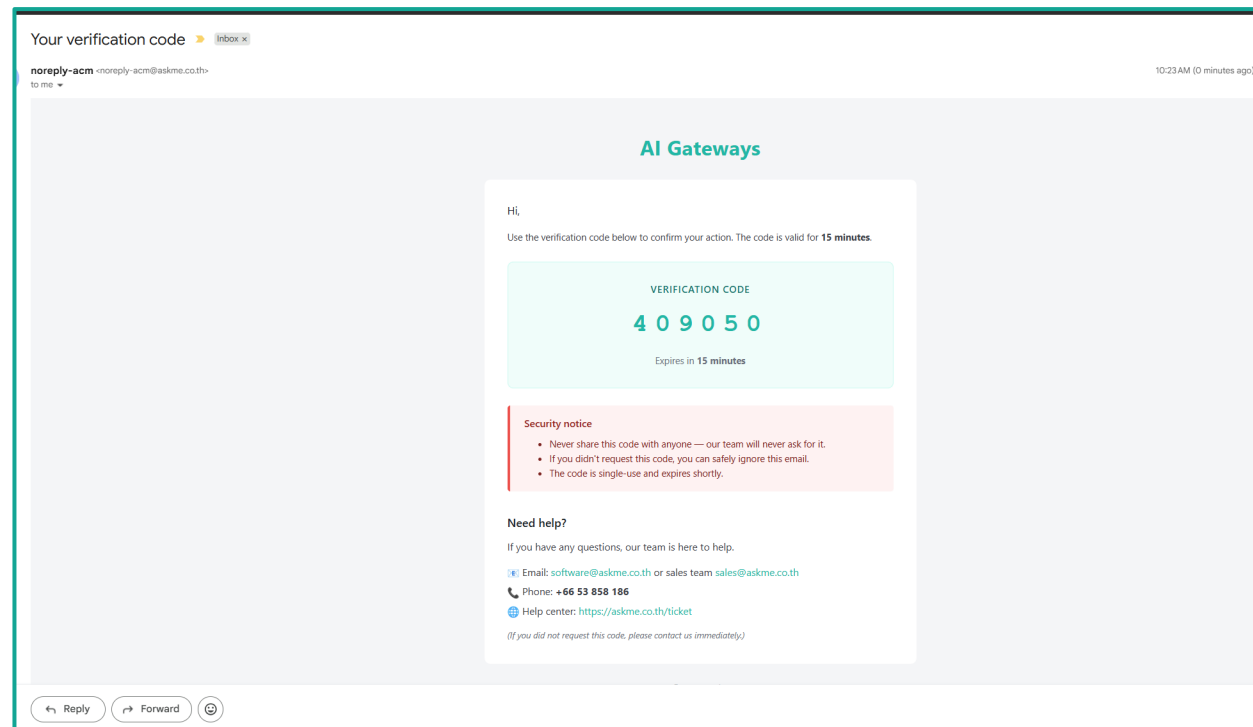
Your verification code Inbox ×

noreply-acm <noreply-acm@askme.co.th>
to me

10:23 AM (0 minutes ago)

AI Gateways

Hi,

Use the verification code below to confirm your action. The code is valid for **15 minutes**.

VERIFICATION CODE

4 0 9 0 5 0

Expires in **15 minutes**

Security notice

- Never share this code with anyone — our team will never ask for it.
- If you didn't request this code, you can safely ignore this email.
- The code is single-use and expires shortly.

Need help?

If you have any questions, our team is here to help.

Email: software@askme.co.th or sales team sales@askme.co.th

Phone: **+66 53 858 186**

Help center: https://askme.co.th/ticket

(If you did not request this code, please contact us immediately.)

Reply Forward